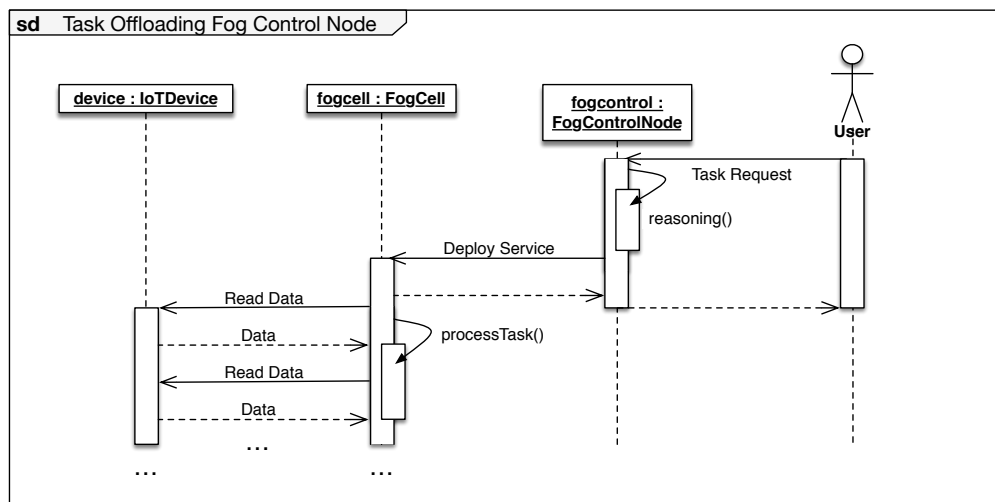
sd Task Offloading Fog Control Node

device : IoTDevice

fogcell : FogCell

fogcontrol : FogControlNode

User

Task Request

reasoning()

Deploy Service

Read Data

Data

processTask()

Read Data

Data

…

…

…